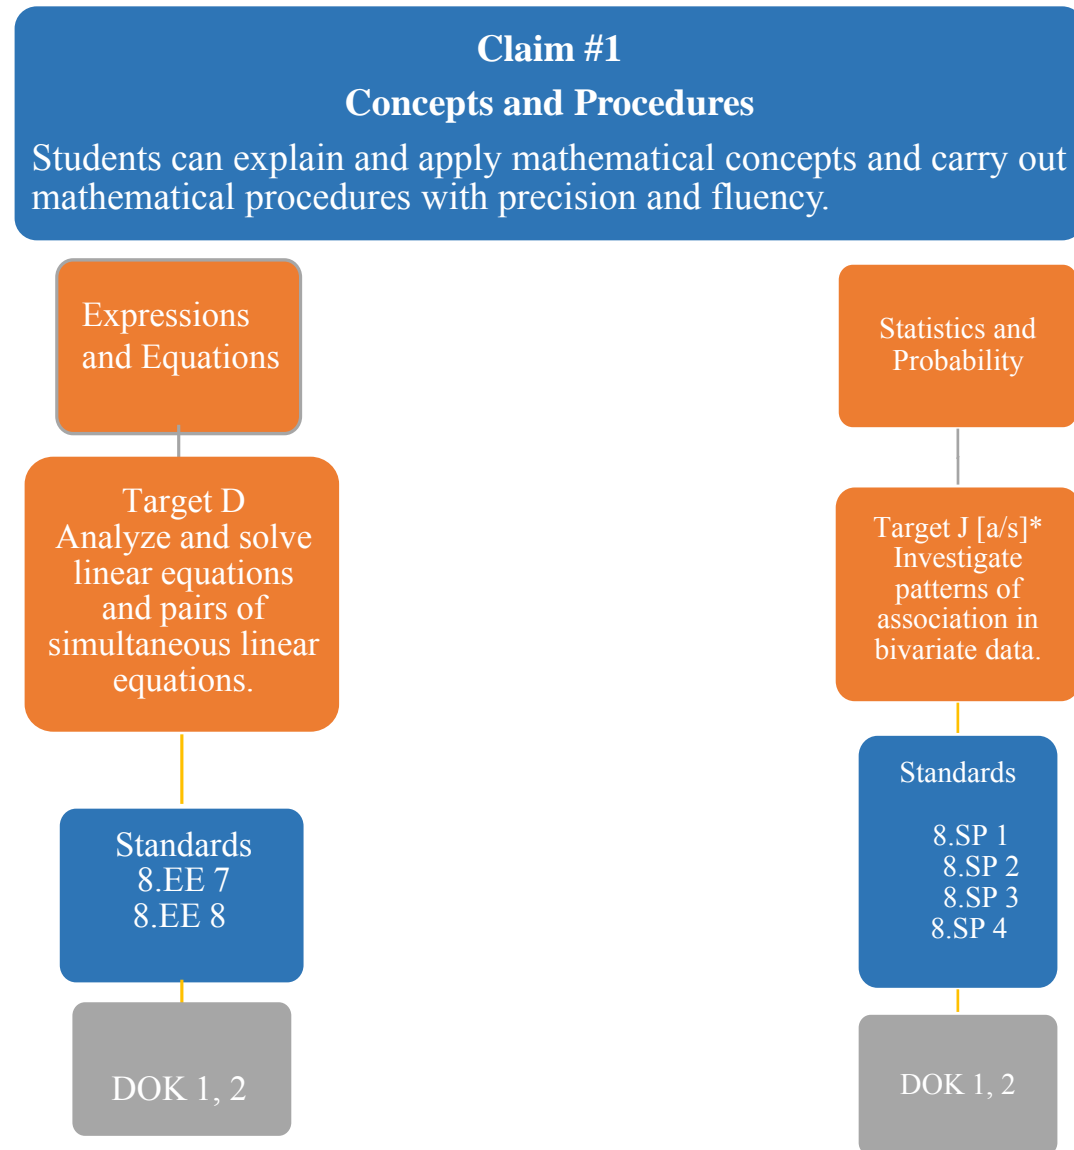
Claim #1

Concepts and Procedures

Students can explain and apply mathematical concepts and carry out mathematical procedures with precision and fluency.

Expressions and Equations

Target D
Analyze and solve linear equations and pairs of simultaneous linear equations.

Standards
8.EE 7
8.EE 8

DOK 1, 2

Statistics and Probability

Target J [a/s]*
Investigate patterns of association in bivariate data.

Standards

8.SP 1
8.SP 2
8.SP 3
8.SP 4

DOK 1, 2